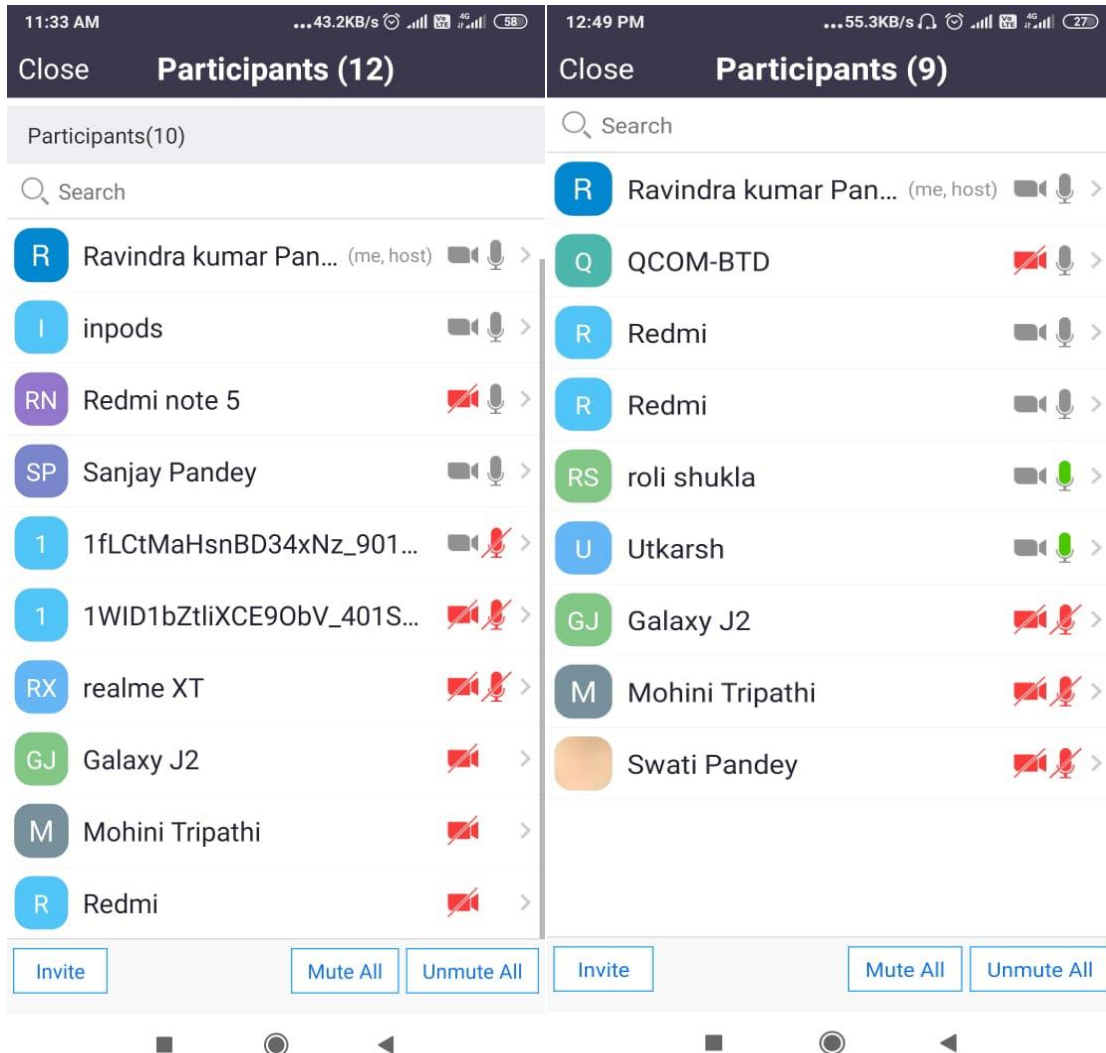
11:33 AM ...43.2KB/s 58

Close Participants (12)

Participants(10)

Search

R Ravindra kumar Pan... (me, host)

I inpods

RN Redmi note 5

SP Sanjay Pandey

1 1fLCtMaHsnBD34xNz_901...

1 1WID1bZtliXCE9ObV_401S...

RX realme XT

GJ Galaxy J2

M Mohini Tripathi

R Redmi

Invite Mute All Unmute All

12:49 PM ...55.3KB/s 27

Close Participants (9)

Search

R Ravindra kumar Pan... (me, host)

Q QCOM-BTD

R Redmi

R Redmi

RS roli shukla

U Utkarsh

GJ Galaxy J2

M Mohini Tripathi

Swati Pandey

Invite Mute All Unmute All